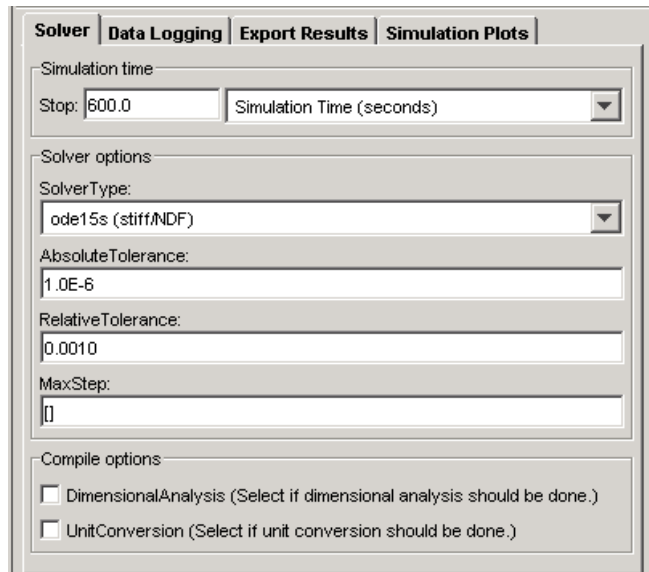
Solver | Data Logging | Export Results | Simulation Plots

Simulation time

Stop: 600.0 Simulation Time (seconds)

Solver options

SolverType:

ode15s (stiff/NDF)

AbsoluteTolerance:

1.0E-6

RelativeTolerance:

0.0010

MaxStep:

[]

Compile options

DimensionalAnalysis (Select if dimensional analysis should be done.)

UnitConversion (Select if unit conversion should be done.)